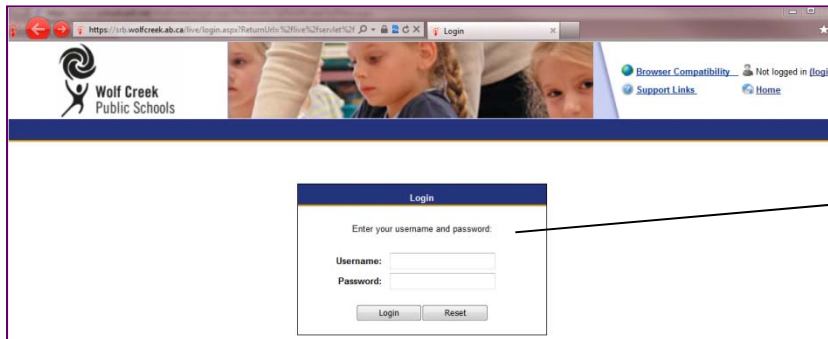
https://srb.wolfcreek.ab.ca/live/login.aspx?ReturnUrl=%2flive%2fservlet%2f
Login

Wolf Creek
Public Schools

Browser Compatibility
Not logged in (logi
Support Links
Home

Login
Enter your username and password:
Username:
Password:
Login
Reset